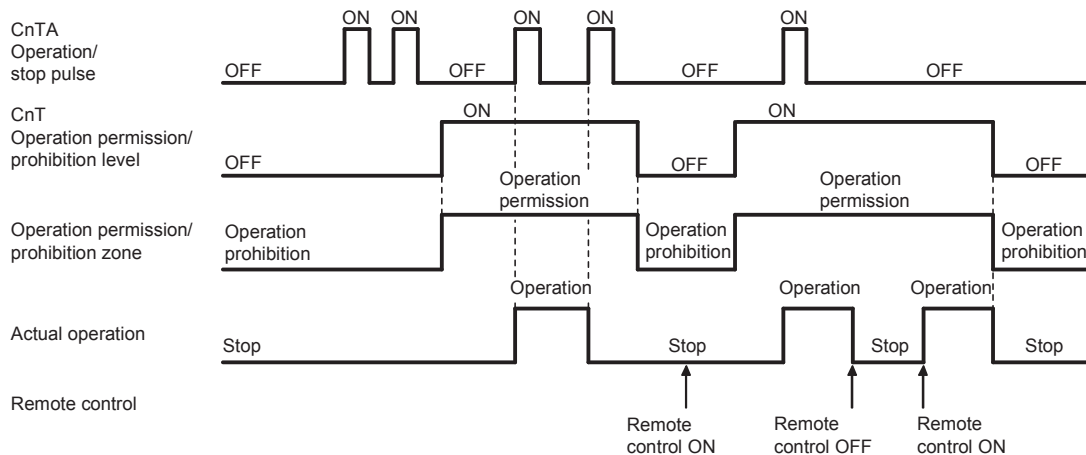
CnTA
Operation/
stop pulse

ON ON ON ON ON

OFF OFF OFF OFF

CnT
Operation permission/
prohibition level

ON ON

OFF OFF OFF

Operation permission/
prohibition zone

Operation prohibition

Operation permission

Operation prohibition

Operation permission

Operation prohibition

Actual operation

Operation Operation Operation

Stop Stop Stop Stop

Remote control

Remote control ON

Remote control OFF

Remote control ON